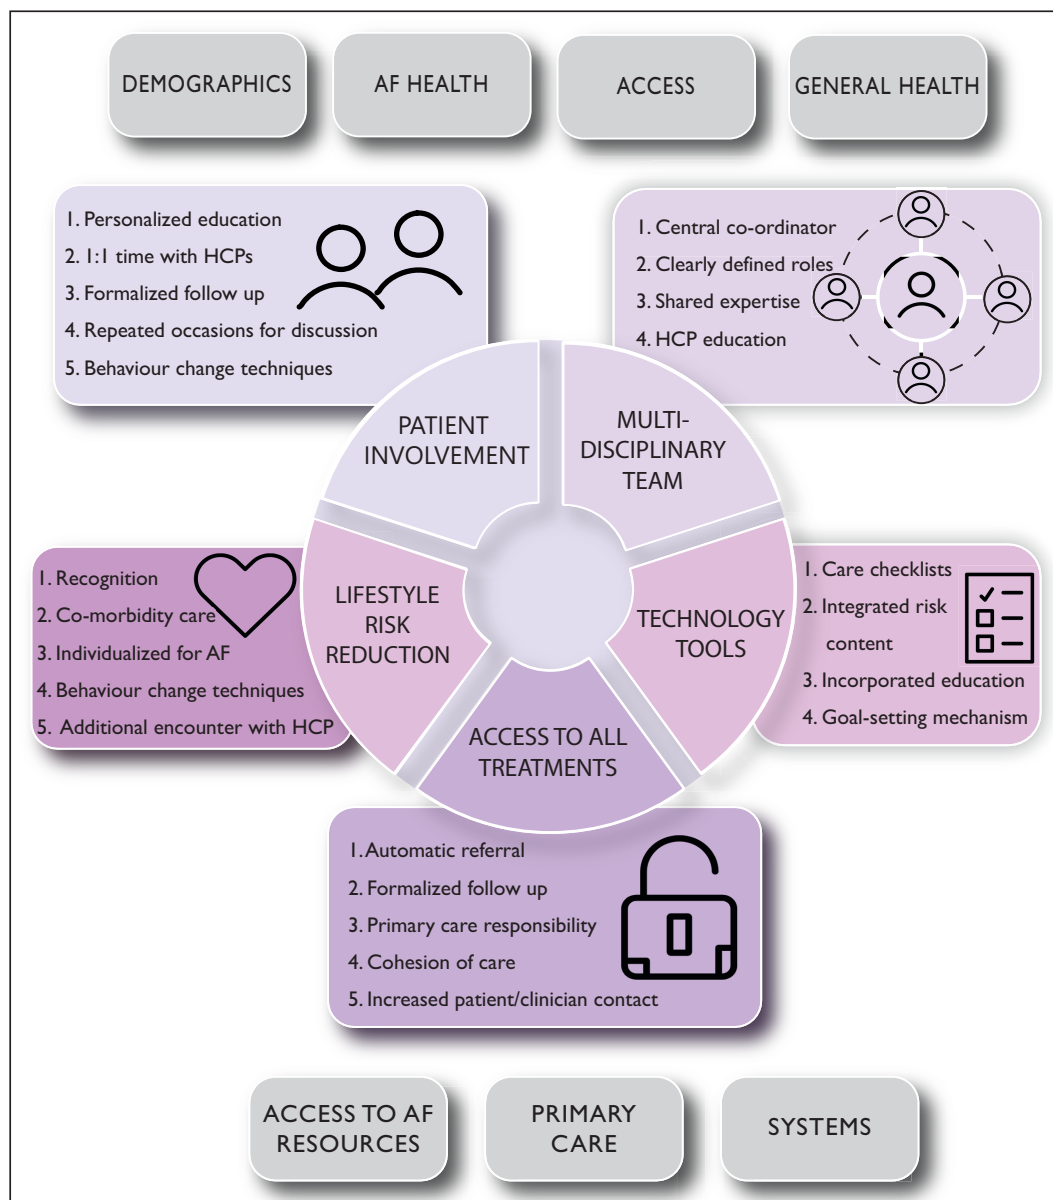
DEMOGRAPHICS

AF HEALTH

ACCESS

GENERAL HEALTH

1. Personalized education
2. 1:1 time with HCPs
3. Formalized follow up
4. Repeated occasions for discussion
5. Behaviour change techniques

1. Central co-ordinator
2. Clearly defined roles
3. Shared expertise
4. HCP education

PATIENT INVOLVEMENT

MULTI-DISCIPLINARY TEAM

1. Recognition
2. Co-morbidity care
3. Individualized for AF
4. Behaviour change techniques
5. Additional encounter with HCP

LIFESTYLE RISK REDUCTION

TECHNOLOGY TOOLS

1. Care checklists
2. Integrated risk content
3. Incorporated education
4. Goal-setting mechanism

ACCESS TO ALL TREATMENTS

1. Automatic referral
2. Formalized follow up
3. Primary care responsibility
4. Cohesion of care
5. Increased patient/clinician contact

ACCESS TO AF RESOURCES

PRIMARY CARE

SYSTEMS